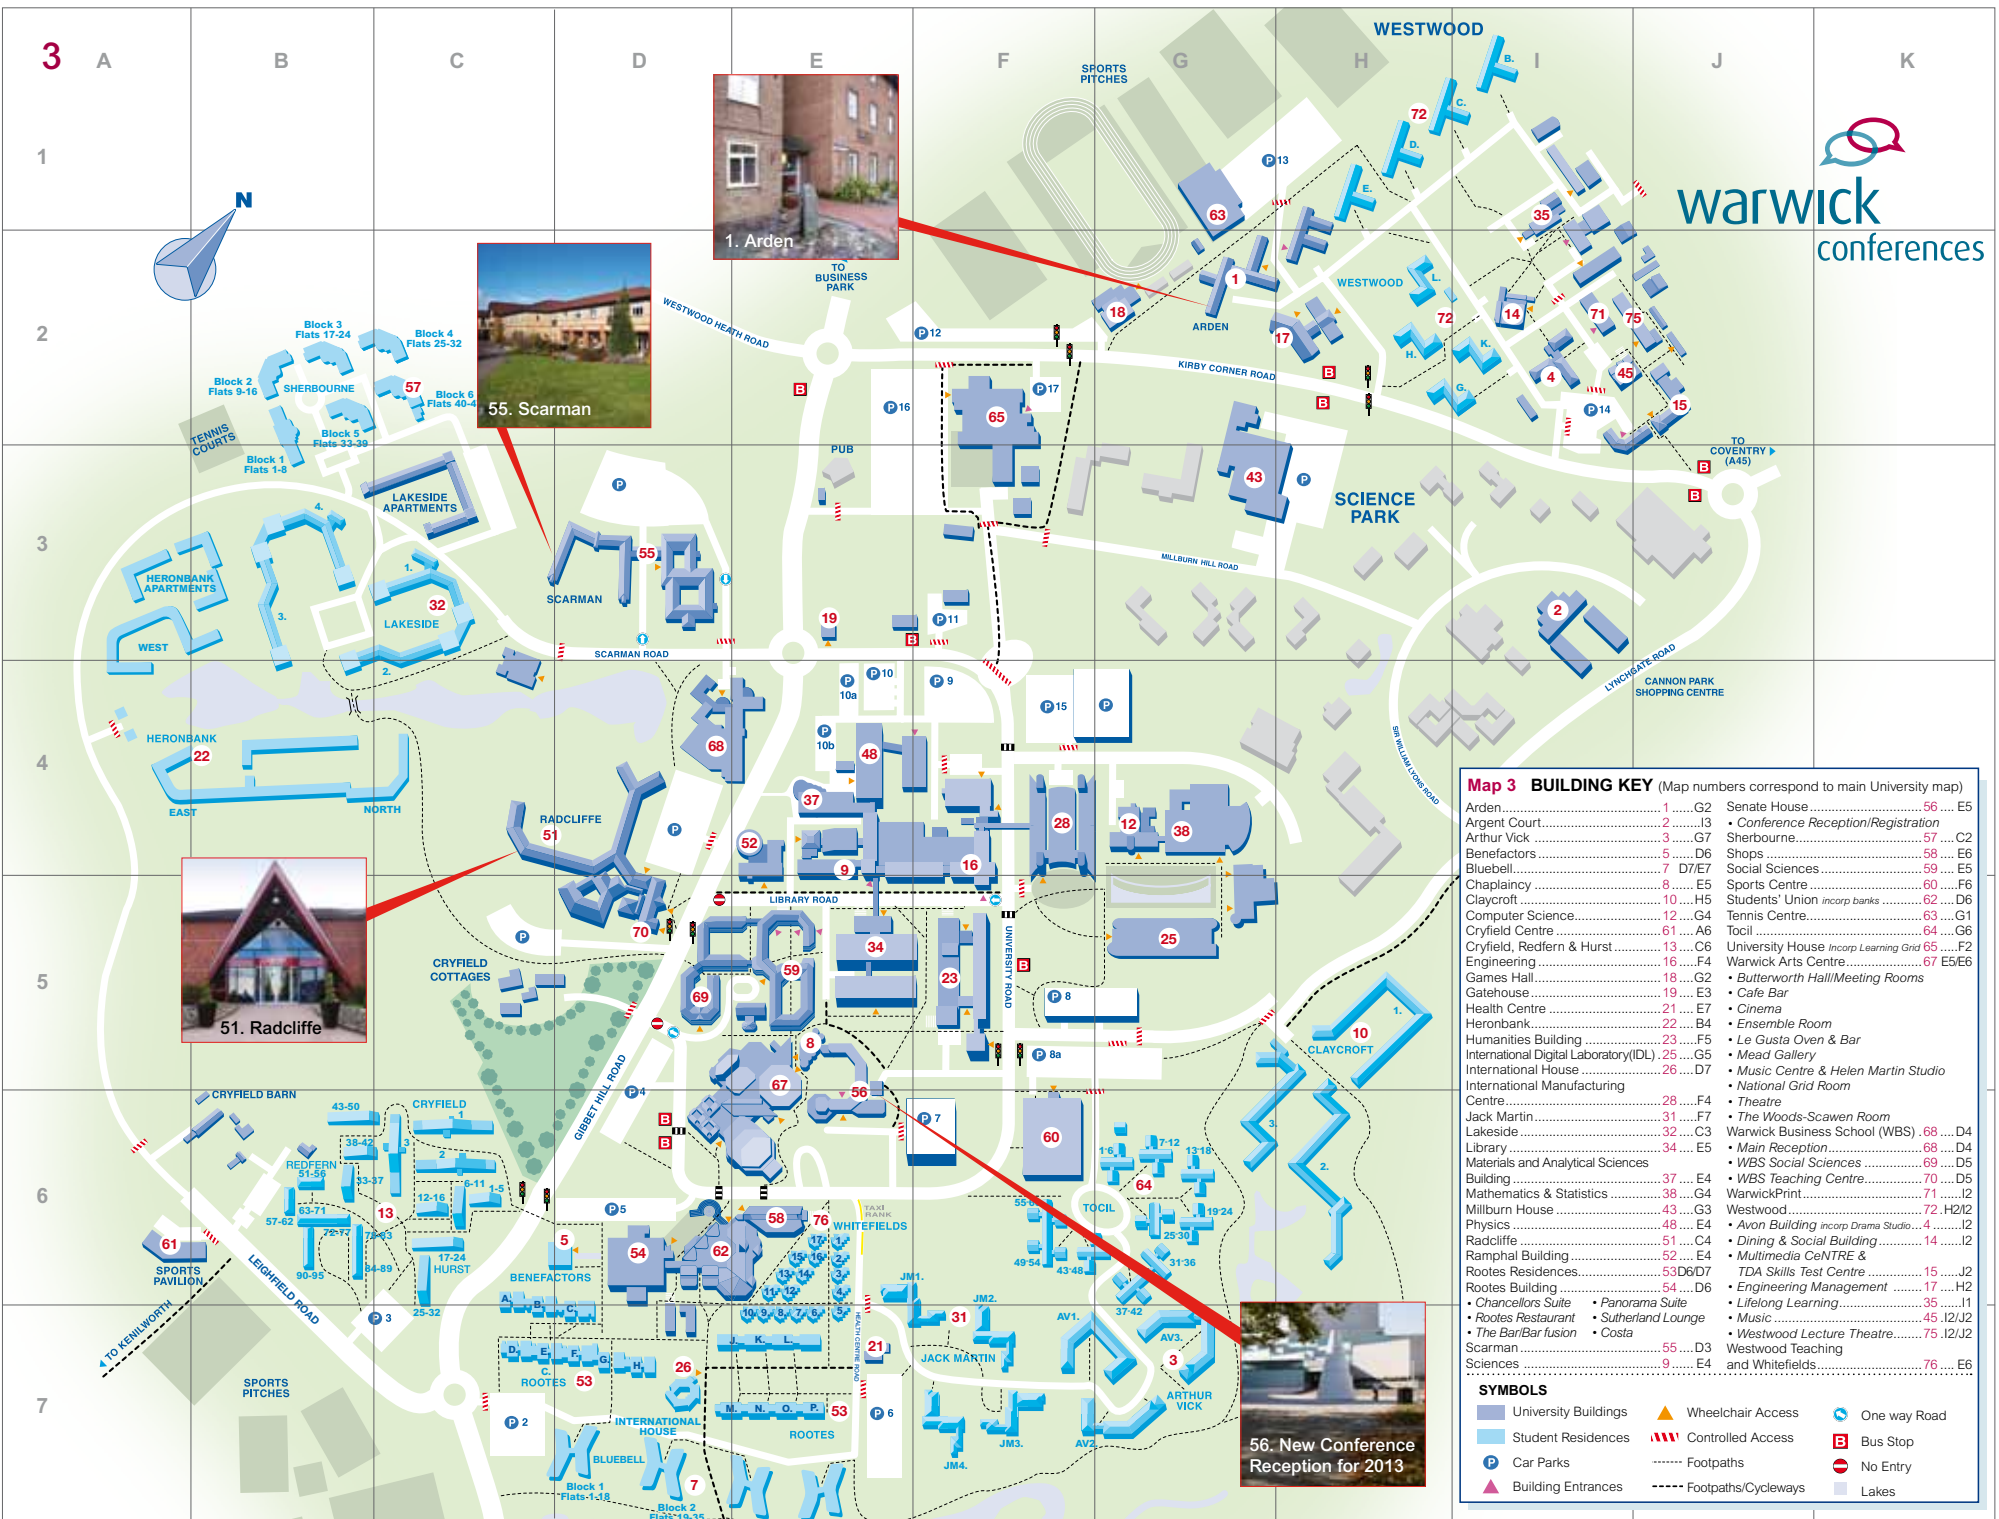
3 A B C D E F G H I J K

1 2 3 4 5 6 7

WESTWOOD

warwick conferences

1. Arden

55. Scarman

51. Radcliffe

56. New Conference Reception for 2013

SPORTS PITCHES
TO BUSINESS PARK
WESTWOOD HEATH ROAD
KIRBY CORNER ROAD
ARDEN
WESTWOOD
TO COVENTRY (A45)
SCIENCE PARK
MILLBURN HILL ROAD
LYNCHGATE ROAD
CANNON PARK SHOPPING CENTRE
SIR WILLIAM LYONS ROAD
Block 3 Flats 17-24
Block 4 Flats 25-32
Block 2 Flats 9-16
SHERBOURNE
Block 6 Flats 40-4
Block 5 Flats 33-39
Block 1 Flats 1-8
TENNIS COURTS
LAKESIDE APARTMENTS
HERONBANK APARTMENTS
WEST
LAKESIDE
SCARMAN
SCARMAN ROAD
PUB
HERONBANK
EAST
NORTH
RADCLIFFE
LIBRARY ROAD
UNIVERSITY ROAD
CRYFIELD COTTAGES
GIBBET HILL ROAD
CRYFIELD BARN
CRYFIELD
REDFERN
HURST
SPORTS PAVILION
LEIGHFIELD ROAD
TO KENILWORTH
SPORTS PITCHES
BENEFACTORS
ROOTES
INTERNATIONAL HOUSE
BLUEBELL
Block 1 Flats 1-18
Block 2 Flats 19-35
ROOTES
TAXI RANK
WHITEFIELDS
JACK MARTIN
JM1. JM2. JM3. JM4.
AV1. AV2. AV3.
TOCIL
ARTHUR VICK
CLAYCROFT

Map 3 BUILDING KEY (Map numbers correspond to main University map)

Arden 1 G2
Argent Court 2 I3
Arthur Vick 3 G7
Benefactors 5 D6
Bluebell 7 D7/E7
Chaplaincy 8 E5
Claycroft 10 H5
Computer Science 12 G4
Cryfield Centre 61 A6
Cryfield, Redfern & Hurst 13 C6
Engineering 16 F4
Games Hall 18 G2
Gatehouse 19 E3
Health Centre 21 E7
Heronbank 22 B4
Humanities Building 23 F5
International Digital Laboratory(IDL) 25 G5
International House 26 D7
International Manufacturing Centre 28 F4
Jack Martin 31 F7
Lakeside 32 C3
Library 34 E5
Materials and Analytical Sciences Building 37 E4
Mathematics & Statistics 38 G4
Millburn House 43 G3
Physics 48 E4
Radcliffe 51 C4
Ramphal Building 52 E4
Rootes Residences 53 D6/D7
Rootes Building 54 D6
• Chancellors Suite • Panorama Suite
• Rootes Restaurant • Sutherland Lounge
• The Bar/Bar fusion • Costa
Scarman 55 D3
Sciences 9 E4
Senate House 56 E5
• Conference Reception/Registration
Sherbourne 57 C2
Shops 58 E6
Social Sciences 59 E5
Sports Centre 60 F6
Students' Union incorp banks 62 D6
Tennis Centre 63 G1
Tocil 64 G6
University House incorp Learning Grid 65 F2
Warwick Arts Centre 67 E5/E6
• Butterworth Hall/Meeting Rooms
• Cafe Bar
• Cinema
• Ensemble Room
• Le Gusta Oven & Bar
• Mead Gallery
• Music Centre & Helen Martin Studio
• National Grid Room
• Theatre
• The Woods-Scawen Room
Warwick Business School (WBS) 68 D4
• Main Reception 68 D4
• WBS Social Sciences 69 D5
• WBS Teaching Centre 70 D5
WarwickPrint 71 I2
Westwood 72 H2/I2
• Avon Building incorp Drama Studio 4 I2
• Dining & Social Building 14 I2
• Multimedia CeNTRE & TDA Skills Test Centre 15 J2
• Engineering Management 17 H2
• Lifelong Learning 35 I1
• Music 45 I2/J2
• Westwood Lecture Theatre 75 I2/J2
Westwood Teaching and Whitefields 76 E6

SYMBOLS
University Buildings
Student Residences
Car Parks
Building Entrances
Wheelchair Access
Controlled Access
Footpaths
Footpaths/Cycleways
One way Road
Bus Stop
No Entry
Lakes